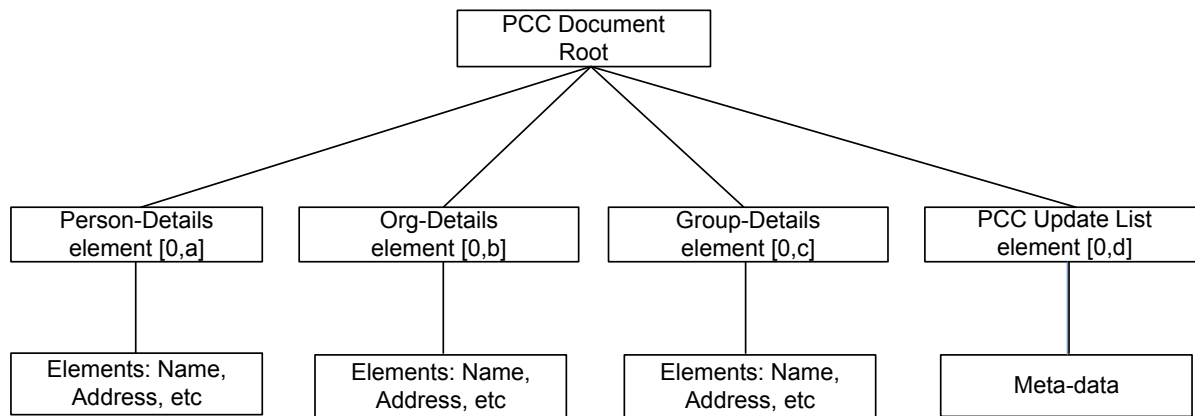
PCC Document Root

Person-Details element [0,a]

Org-Details element [0,b]

Group-Details element [0,c]

PCC Update List element [0,d]

Elements: Name, Address, etc

Elements: Name, Address, etc

Elements: Name, Address, etc

Meta-data